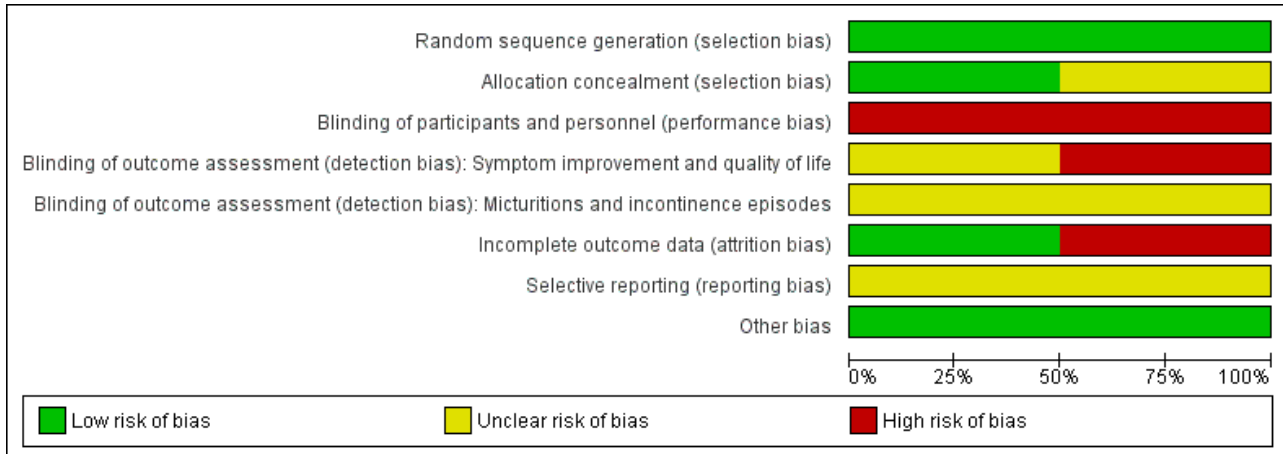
Random sequence generation (selection bias)
Allocation concealment (selection bias)
Blinding of participants and personnel (performance bias)
Blinding of outcome assessment (detection bias): Symptom improvement and quality of life
Blinding of outcome assessment (detection bias): Micturitions and incontinence episodes
Incomplete outcome data (attrition bias)
Selective reporting (reporting bias)
Other bias

0% 25% 50% 75% 100%

Low risk of bias
Unclear risk of bias
High risk of bias